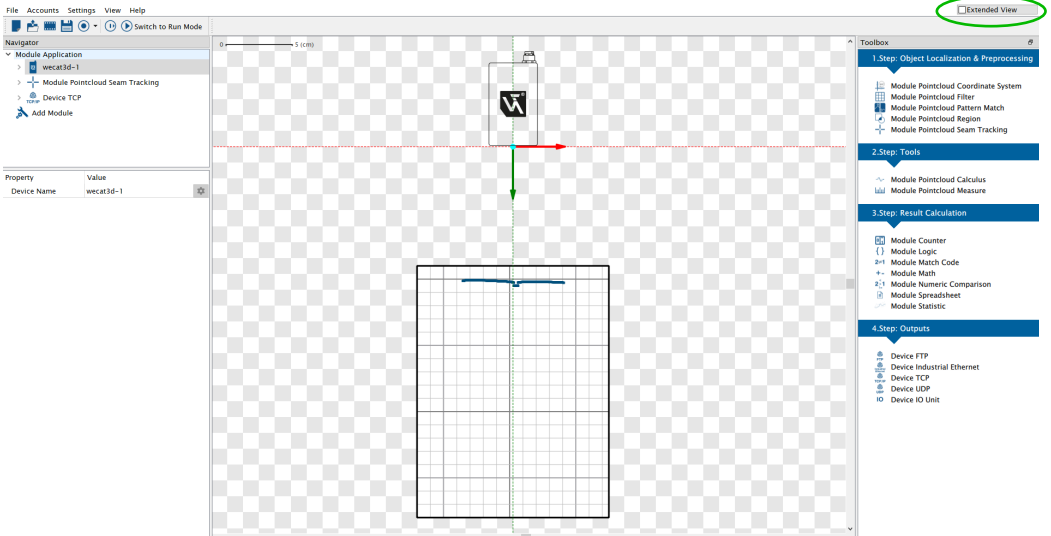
File Accounts Settings View Help

Extended View

Switch to Run Mode

Navigator

Module Application

wecat3d-1

Module Pointcloud Seam Tracking

Device TCP

TCP/IP

Add Module

| Property | Value |
|---|---|
| Device Name | wecat3d-1 |

0 5 (cm)

Toolbox

1.Step: Object Localization & Preprocessing

Module Pointcloud Coordinate System
Module Pointcloud Filter
Module Pointcloud Pattern Match
Module Pointcloud Region
Module Pointcloud Seam Tracking

2.Step: Tools

Module Pointcloud Calculus
Module Pointcloud Measure

3.Step: Result Calculation

Module Counter
Module Logic
Module Match Code
Module Math
Module Numeric Comparison
Module Spreadsheet
Module Statistic

4.Step: Outputs

Device FTP
Device Industrial Ethernet
Device TCP
Device UDP
Device IO Unit